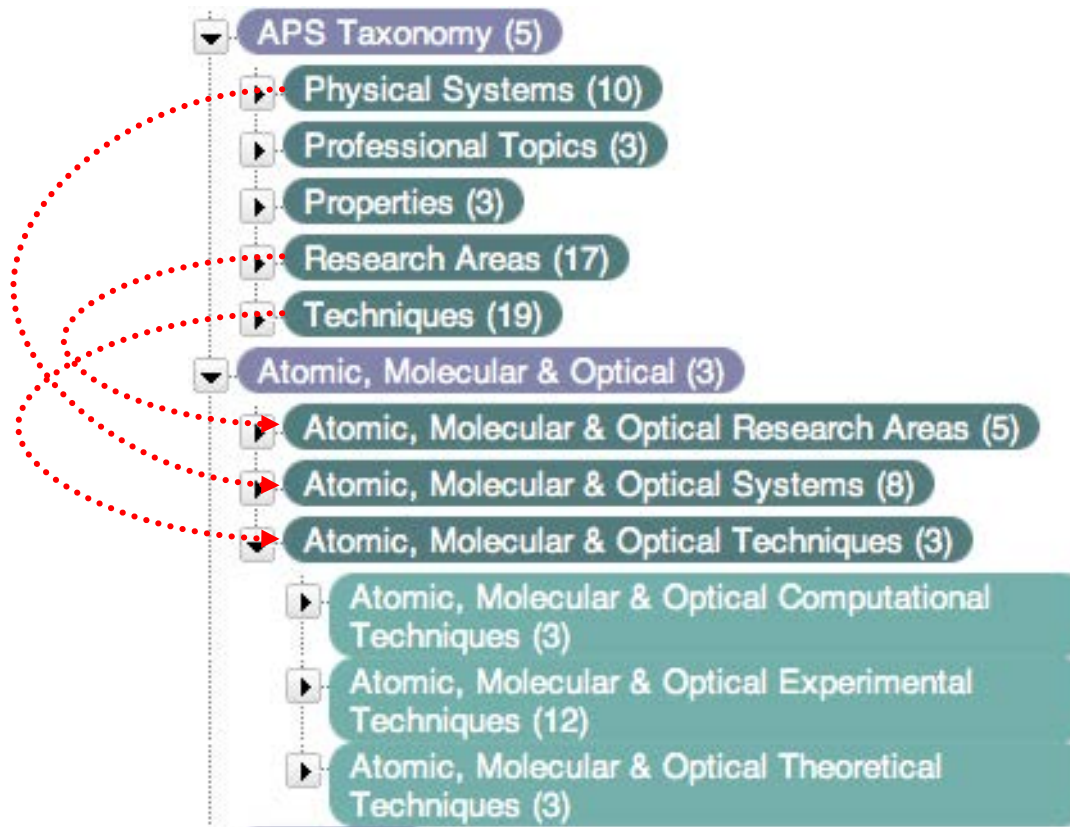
APS Taxonomy (5)

Physical Systems (10)

Professional Topics (3)

Properties (3)

Research Areas (17)

Techniques (19)

Atomic, Molecular & Optical (3)

Atomic, Molecular & Optical Research Areas (5)

Atomic, Molecular & Optical Systems (8)

Atomic, Molecular & Optical Techniques (3)

Atomic, Molecular & Optical Computational Techniques (3)

Atomic, Molecular & Optical Experimental Techniques (12)

Atomic, Molecular & Optical Theoretical Techniques (3)